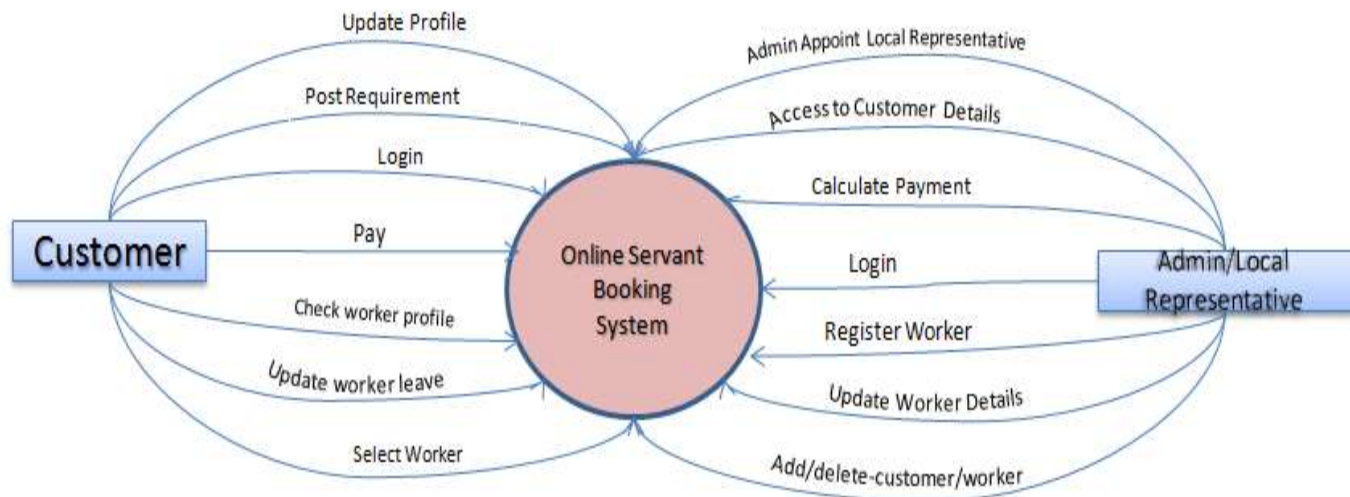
Update Profile

Post Requirement

Login

Customer

Pay

Check worker profile

Update worker leave

Select Worker

Online Servant Booking System

Admin Appoint Local Representative

Access to Customer Details

Calculate Payment

Login

Admin/Local Representative

Register Worker

Update Worker Details

Add/delete-customer/worker